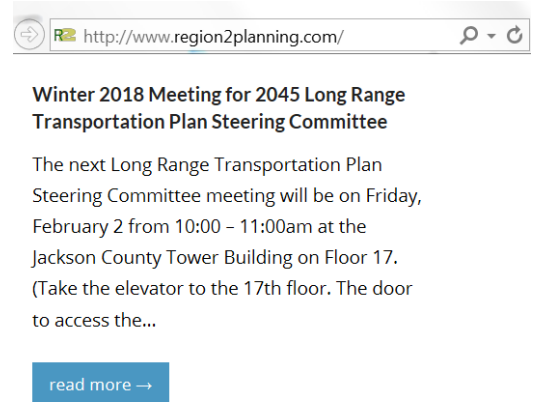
R2 http://www.region2planning.com/

Winter 2018 Meeting for 2045 Long Range Transportation Plan Steering Committee

The next Long Range Transportation Plan Steering Committee meeting will be on Friday, February 2 from 10:00 – 11:00am at the Jackson County Tower Building on Floor 17. (Take the elevator to the 17th floor. The door to access the...

read more →